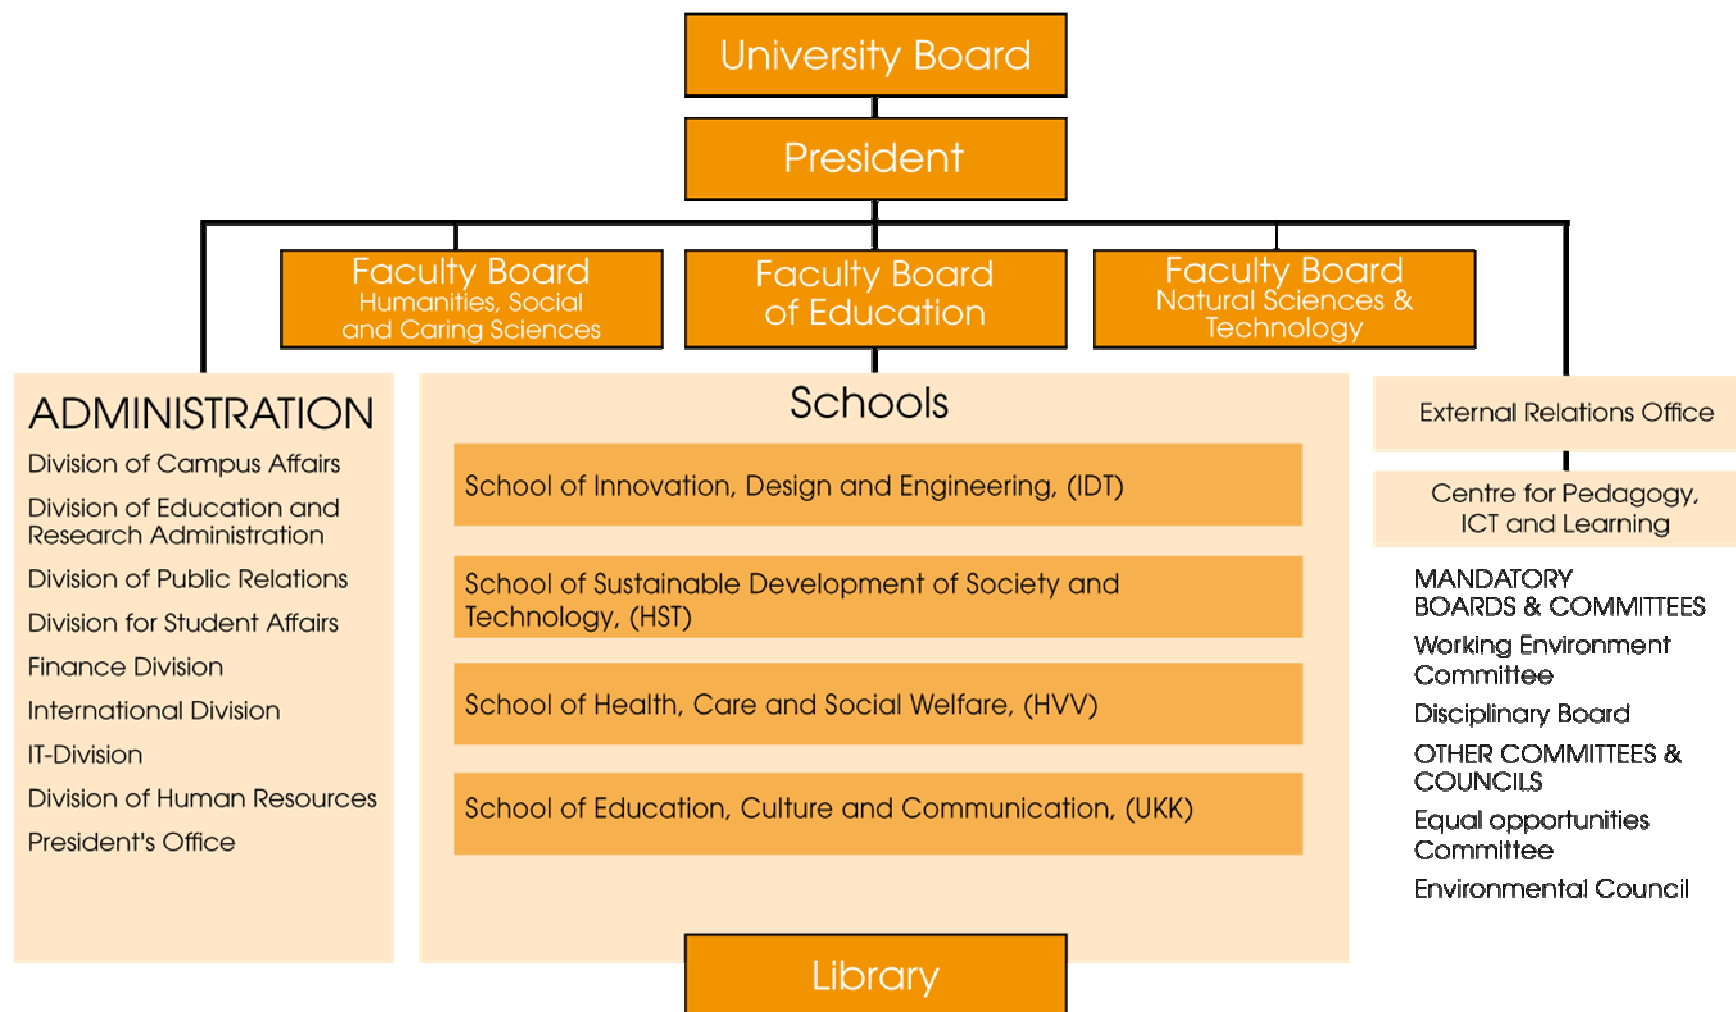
University Board

President

Faculty Board
Humanities, Social and Caring Sciences

Faculty Board of Education

Faculty Board
Natural Sciences & Technology

ADMINISTRATION

Division of Campus Affairs

Division of Education and Research Administration

Division of Public Relations

Division for Student Affairs

Finance Division

International Division

IT-Division

Division of Human Resources

President's Office

Schools

School of Innovation, Design and Engineering, (IDT)

School of Sustainable Development of Society and Technology, (HST)

School of Health, Care and Social Welfare, (HVV)

School of Education, Culture and Communication, (UKK)

Library

External Relations Office

Centre for Pedagogy, ICT and Learning

MANDATORY BOARDS & COMMITTEES

Working Environment Committee

Disciplinary Board

OTHER COMMITTEES & COUNCILS

Equal opportunities Committee

Environmental Council